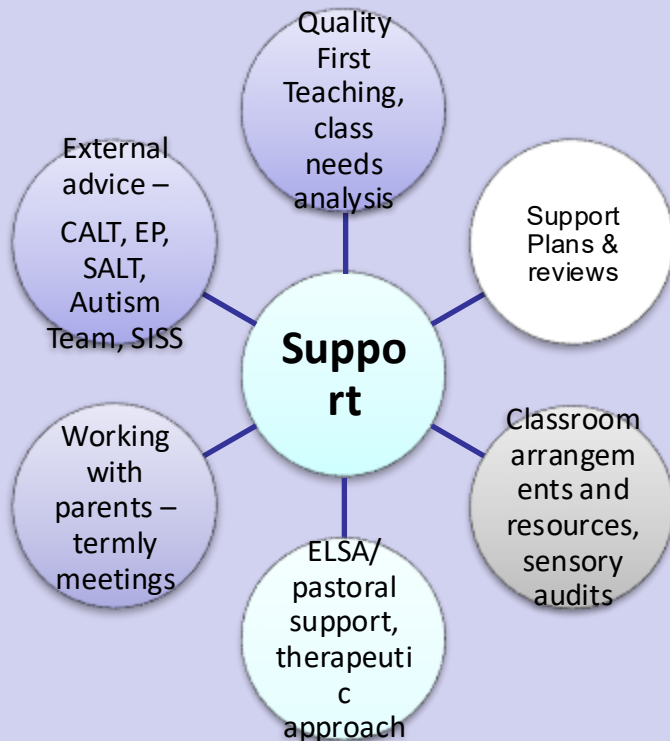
Quality First Teaching, class needs analysis

Support Plans & reviews

Classroom arrangements and resources, sensory audits

ELSA/ pastoral support, therapeutic approach

Working with parents – termly meetings

External advice – CALT, EP, SALT, Autism Team, SISS

Support